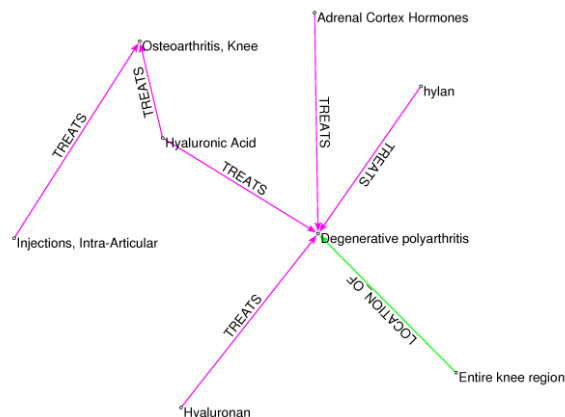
Adrenal Cortex Hormones

Osteoarthritis, Knee

hylan

TREATS

TREATS

TREATS

TREATS

Hyaluronic Acid

TREATS

Injections, Intra-Articular

Degenerative polyarthritis

TREATS

LOCATION OF

Entire knee region

Hyaluronan